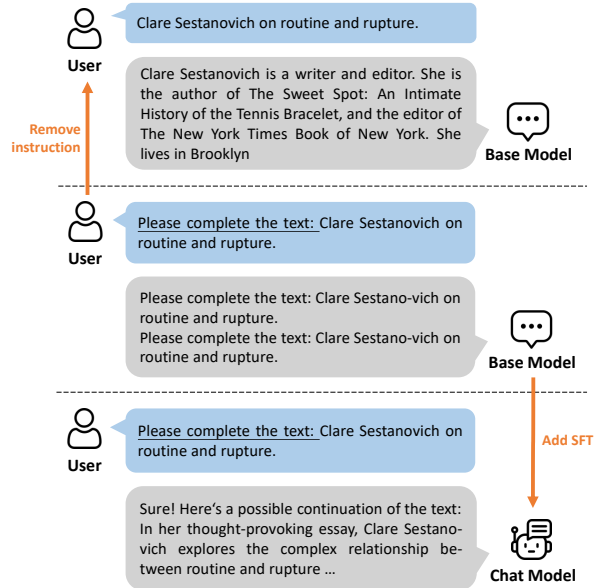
User

Clare Sestanovich on routine and rupture.

Clare Sestanovich is a writer and editor. She is the author of The Sweet Spot: An Intimate History of the Tennis Bracelet, and the editor of The New York Times Book of New York. She lives in Brooklyn

Base Model

Remove instruction

User

Please complete the text: Clare Sestanovich on routine and rupture.

Please complete the text: Clare Sestano-vich on routine and rupture.
Please complete the text: Clare Sestano-vich on routine and rupture.

Base Model

Add SFT

User

Please complete the text: Clare Sestanovich on routine and rupture.

Sure! Here's a possible continuation of the text: In her thought-provoking essay, Clare Sestanovich explores the complex relationship between routine and rupture ...

Chat Model